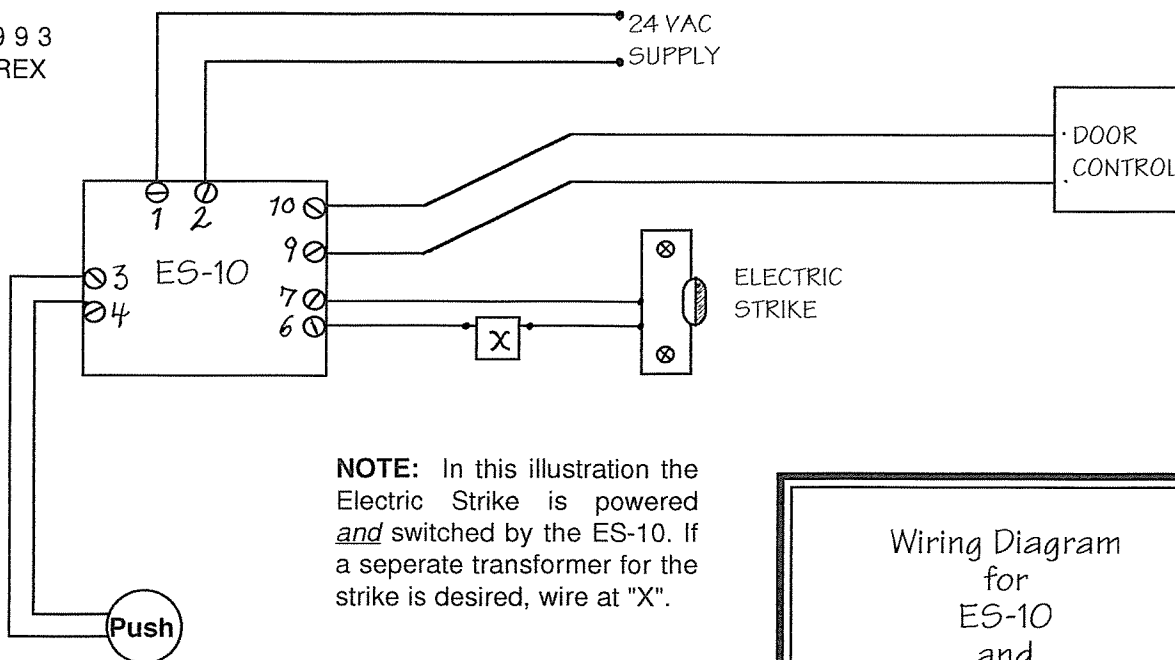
9 9 3
REX

24 VAC
SUPPLY

DOOR
CONTROL

1 2
10
9
3 ES-10
4
7
6

x

ELECTRIC
STRIKE

NOTE: In this illustration the Electric Strike is powered *and* switched by the ES-10. If a seperate transformer for the strike is desired, wire at "X".

Push

Wiring Diagram
for
ES-10
and